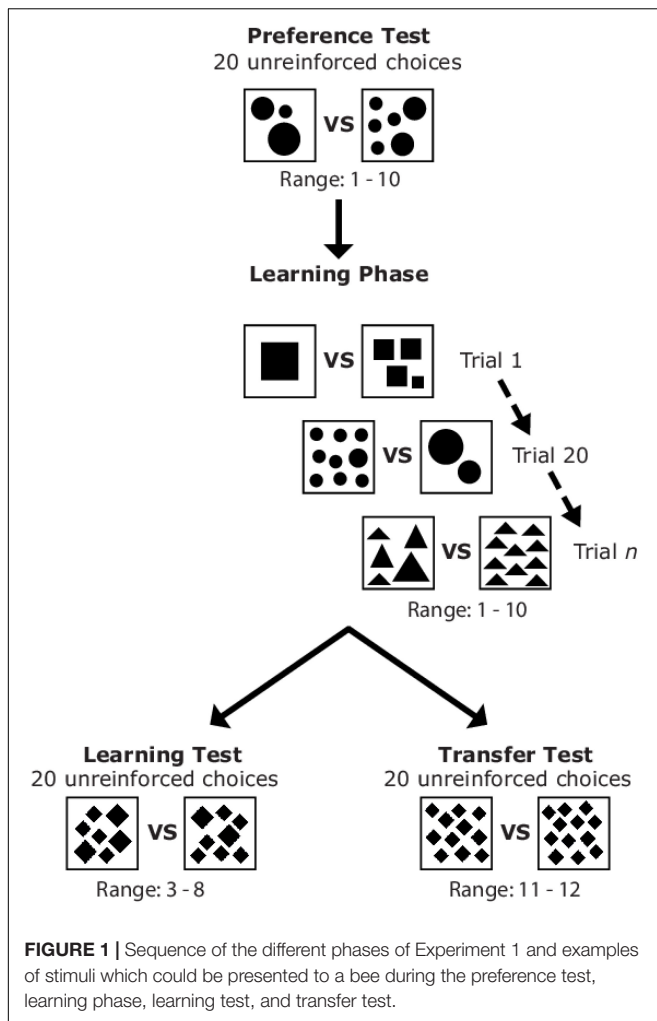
**Preference Test**
20 unreinforced choices

VS

Range: 1 - 10

**Learning Phase**

VS

Trial 1

VS

Trial 20

VS

Trial *n*

Range: 1 - 10

**Learning Test**
20 unreinforced choices

VS

Range: 3 - 8

**Transfer Test**
20 unreinforced choices

VS

Range: 11 - 12

**FIGURE 1 |** Sequence of the different phases of Experiment 1 and examples of stimuli which could be presented to a bee during the preference test, learning phase, learning test, and transfer test.